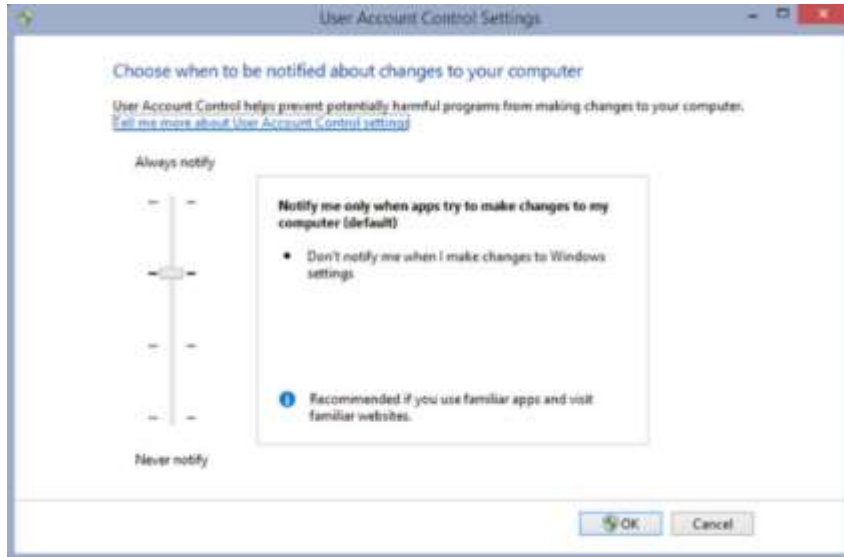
User Account Control Settings

Choose when to be notified about changes to your computer

User Account Control helps prevent potentially harmful programs from making changes to your computer.
Tell me more about User Account Control settings

Always notify

Notify me only when apps try to make changes to my computer (default)

• Don't notify me when I make changes to Windows settings

Recommended if you use familiar apps and visit familiar websites.

Never notify

OK

Cancel